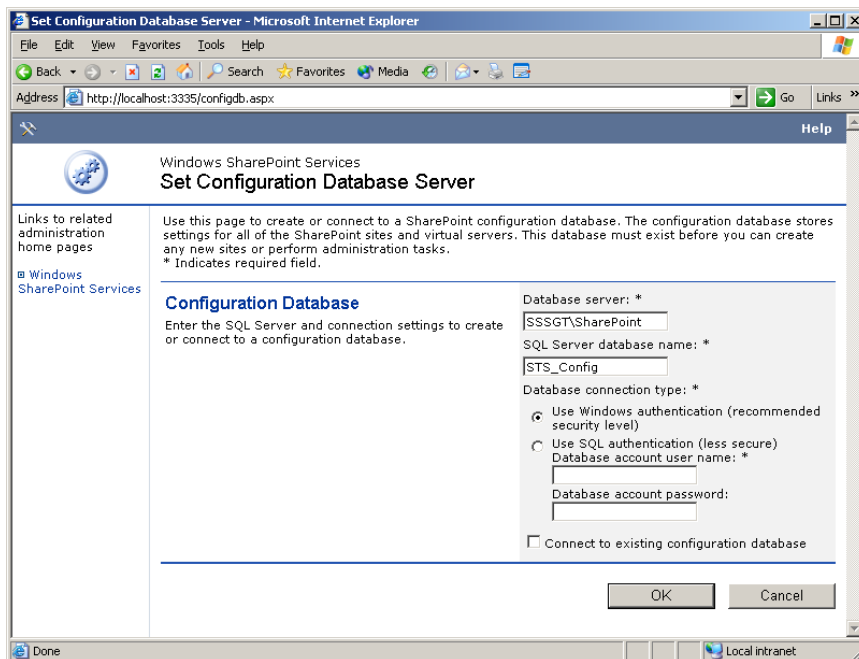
Set Configuration Database Server - Microsoft Internet Explorer

File Edit View Favorites Tools Help

Back Search Favorites Media

Address http://localhost:3335/configdb.aspx Go Links »

Help

Windows SharePoint Services
Set Configuration Database Server

Links to related administration home pages

Windows SharePoint Services

Use this page to create or connect to a SharePoint configuration database. The configuration database stores settings for all of the SharePoint sites and virtual servers. This database must exist before you can create any new sites or perform administration tasks.
* Indicates required field.

Configuration Database

Enter the SQL Server and connection settings to create or connect to a configuration database.

Database server: *

SSSGT\SharePoint

SQL Server database name: *

STS_Config

Database connection type: *

Use Windows authentication (recommended security level)

Use SQL authentication (less secure)

Database account user name: *

Database account password:

Connect to existing configuration database

OK Cancel

Done Local intranet